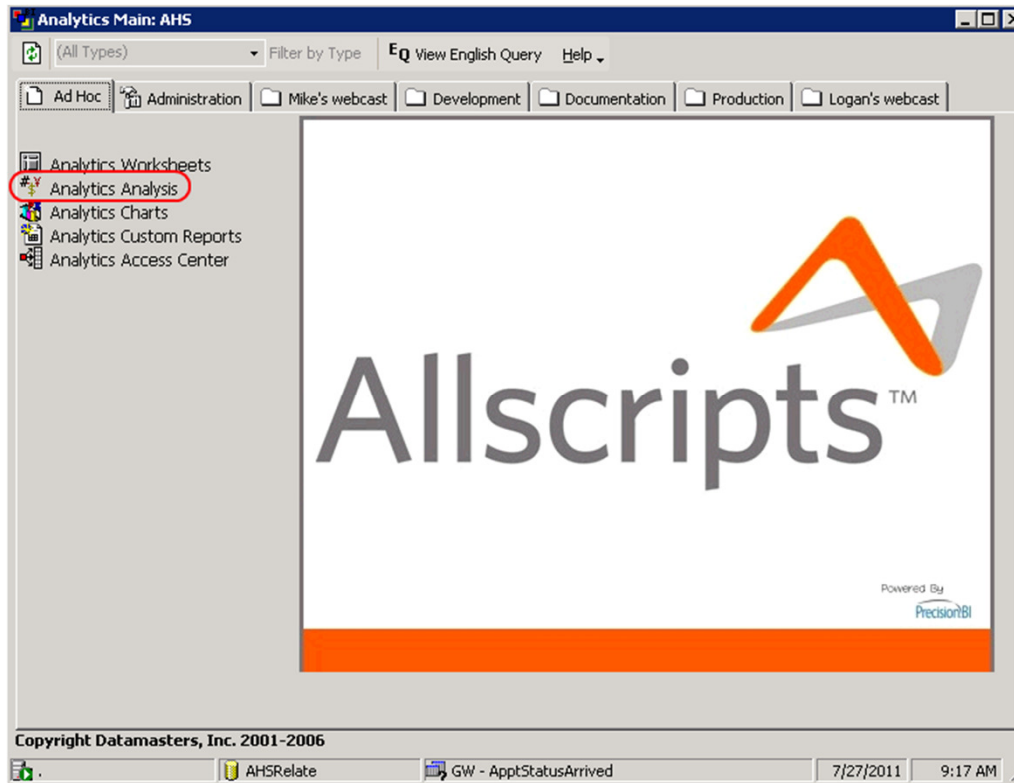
Analytics Main: AHS

(All Types) Filter by Type $E_Q$ View English Query Help

Ad Hoc | Administration | Mike's webcast | Development | Documentation | Production | Logan's webcast

Analytics Worksheets
Analytics Analysis
Analytics Charts
Analytics Custom Reports
Analytics Access Center

Allscripts™

Powered By
PrecisionBI

Copyright Datamasters, Inc. 2001-2006

AHSRelate | GW - ApptStatusArrived | 7/27/2011 | 9:17 AM